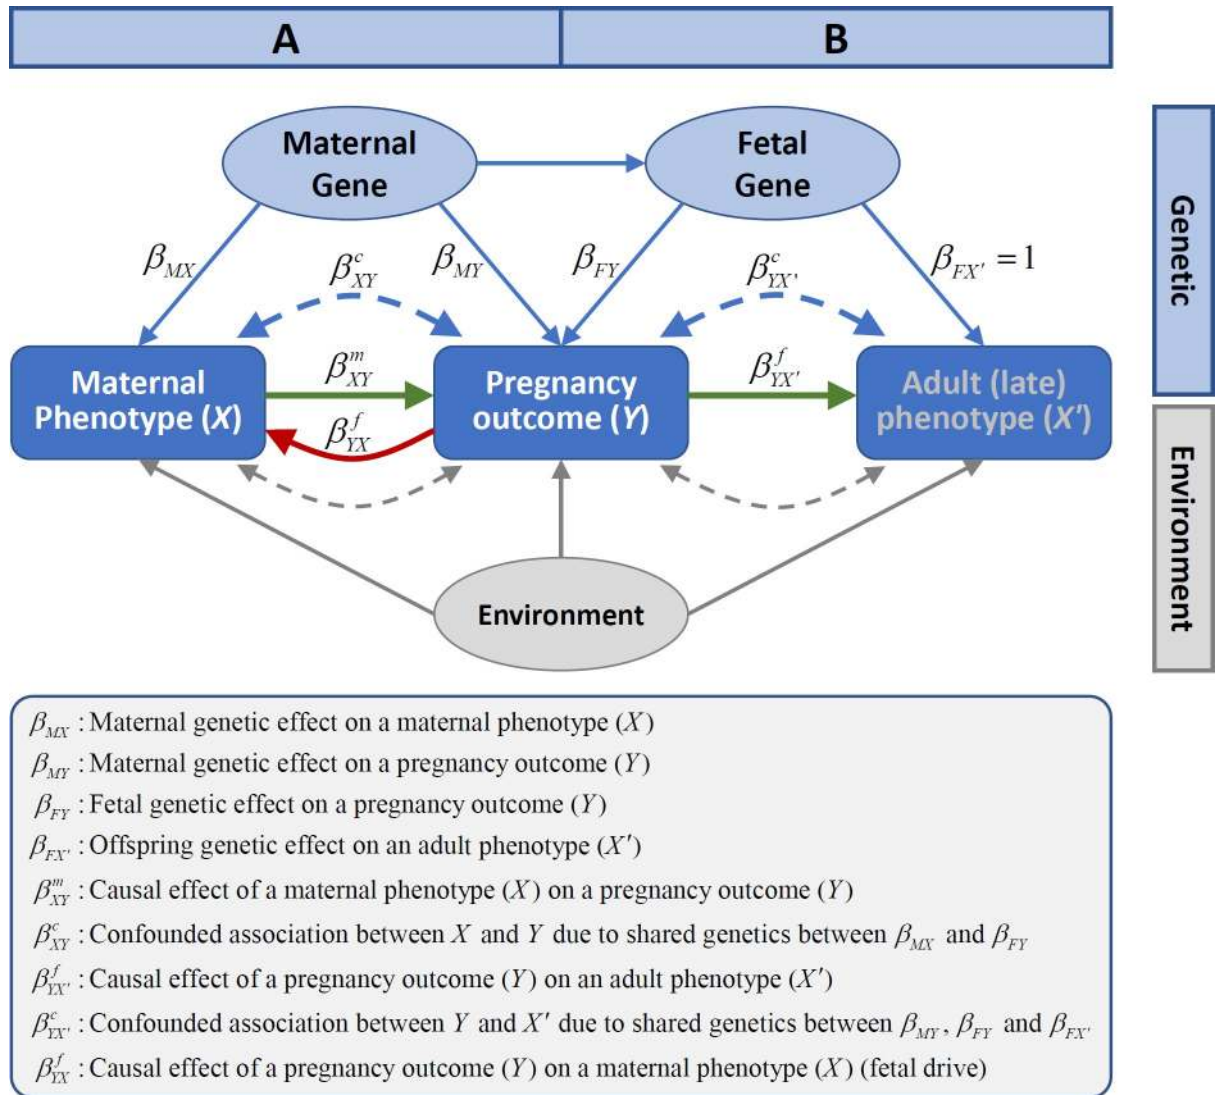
A

B

Genetic

Environment

Maternal Gene

Fetal Gene

$\beta_{MX}$

$\beta^{c}_{XY}$

$\beta_{MY}$

$\beta_{FY}$

$\beta^{c}_{YX'}$

$\beta_{FX'}=1$

Maternal Phenotype (*X*)

$\beta^{m}_{XY}$

$\beta^{f}_{YX}$

Pregnancy outcome (*Y*)

$\beta^{f}_{YX'}$

Adult (late) phenotype (*X'*)

Environment

$\beta_{MX}$ : Maternal genetic effect on a maternal phenotype ($X$)
$\beta_{MY}$ : Maternal genetic effect on a pregnancy outcome ($Y$)
$\beta_{FY}$ : Fetal genetic effect on a pregnancy outcome ($Y$)
$\beta_{FX'}$ : Offspring genetic effect on an adult phenotype ($X'$)
$\beta^{m}_{XY}$ : Causal effect of a maternal phenotype ($X$) on a pregnancy outcome ($Y$)
$\beta^{c}_{XY}$ : Confounded association between $X$ and $Y$ due to shared genetics between $\beta_{MX}$ and $\beta_{FY}$
$\beta^{f}_{YX'}$ : Causal effect of a pregnancy outcome ($Y$) on an adult phenotype ($X'$)
$\beta^{c}_{YX'}$ : Confounded association between $Y$ and $X'$ due to shared genetics between $\beta_{MY}$, $\beta_{FY}$ and $\beta_{FX'}$
$\beta^{f}_{YX}$ : Causal effect of a pregnancy outcome ($Y$) on a maternal phenotype ($X$) (fetal drive)